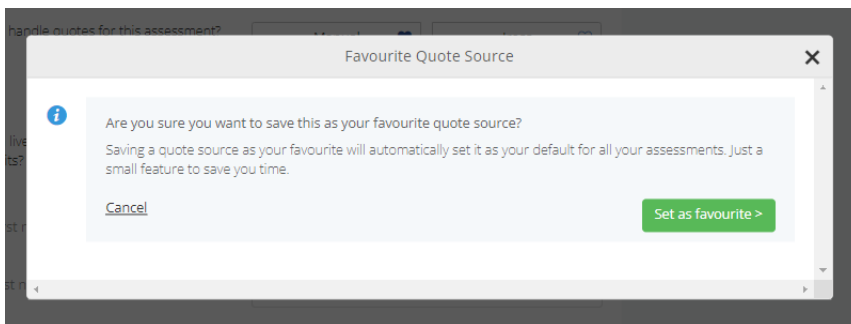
handle quotes for this assessment?

live
ts?

st n

st n

Favourite Quote Source

Are you sure you want to save this as your favourite quote source?

Saving a quote source as your favourite will automatically set it as your default for all your assessments. Just a small feature to save you time.

Cancel

Set as favourite >